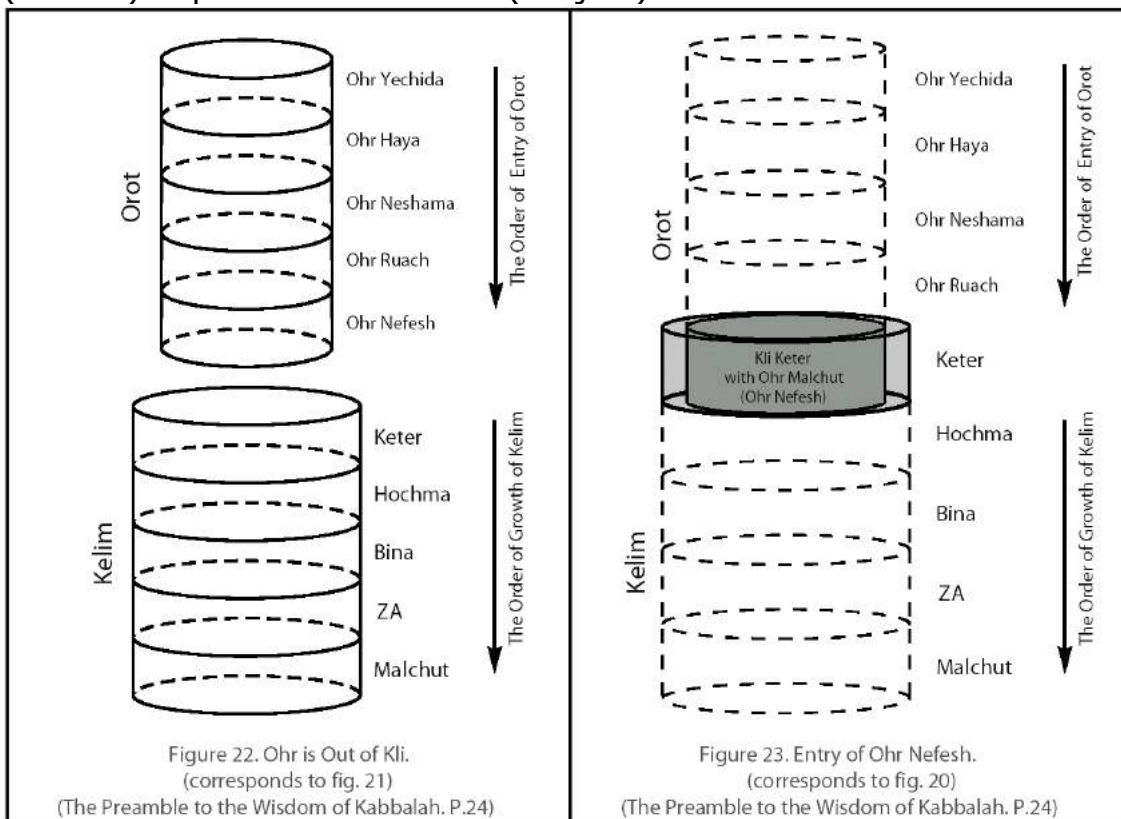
Orot

Ohr Yechida

Ohr Haya

Ohr Neshama

Ohr Ruach

Ohr Nefesh

The Order of Entry of Orot

Kelim

Keter

Hochma

Bina

ZA

Malchut

The Order of Growth of Kelim

Figure 22. Ohr is Out of Kli.
(corresponds to fig. 21)
(The Preamble to the Wisdom of Kabbalah. P.24)

Orot

Ohr Yechida

Ohr Haya

Ohr Neshama

Ohr Ruach

The Order of Entry of Orot

Kli Keter
with Ohr Malchut
(Ohr Nefesh)

Keter

Kelim

Hochma

Bina

ZA

Malchut

The Order of Growth of Kelim

Figure 23. Entry of Ohr Nefesh.
(corresponds to fig. 20)
(The Preamble to the Wisdom of Kabbalah. P.24)